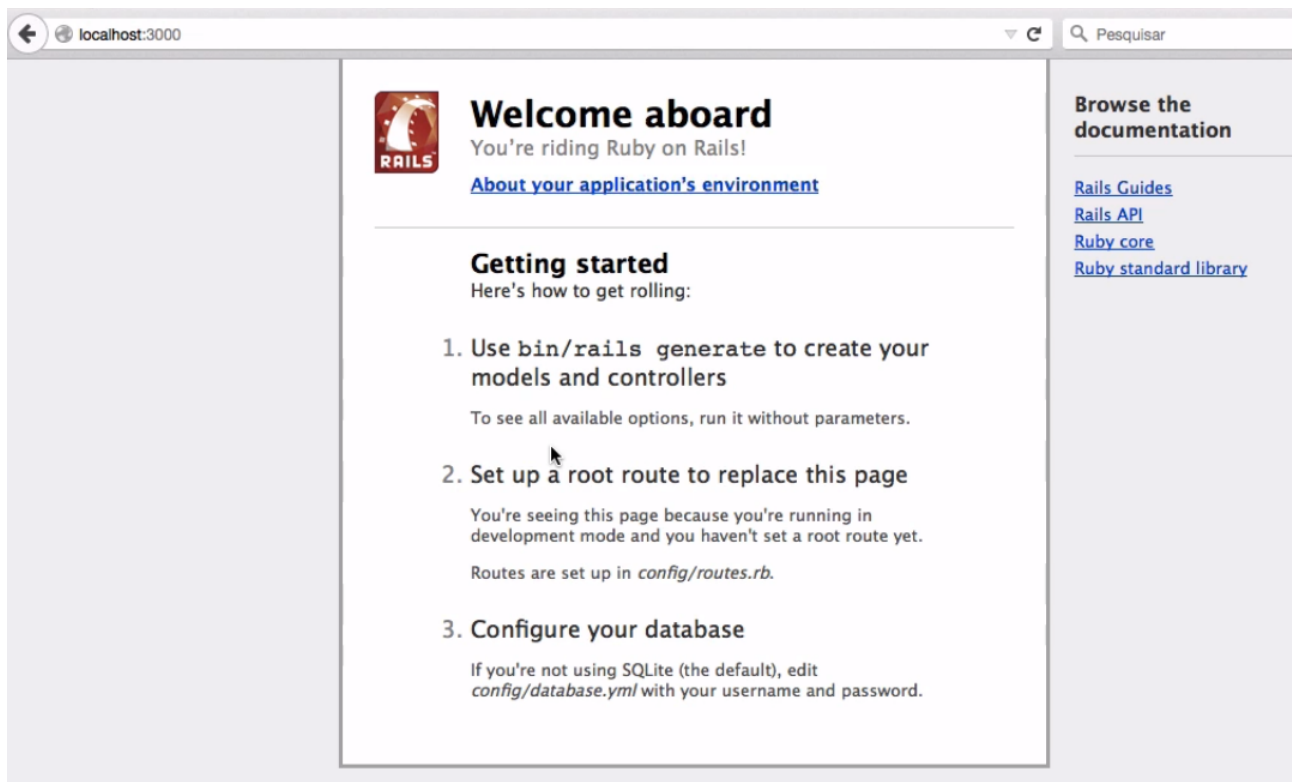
localhost:3000

Pesquisar

RAILS

Welcome aboard

You're riding Ruby on Rails!

About your application's environment

Getting started

Here's how to get rolling:

1. Use bin/rails generate to create your models and controllers

To see all available options, run it without parameters.

2. Set up a root route to replace this page

You're seeing this page because you're running in development mode and you haven't set a root route yet.

Routes are set up in *config/routes.rb*.

3. Configure your database

If you're not using SQLite (the default), edit *config/database.yml* with your username and password.

Browse the documentation

Rails Guides

Rails API

Ruby core

Ruby standard library